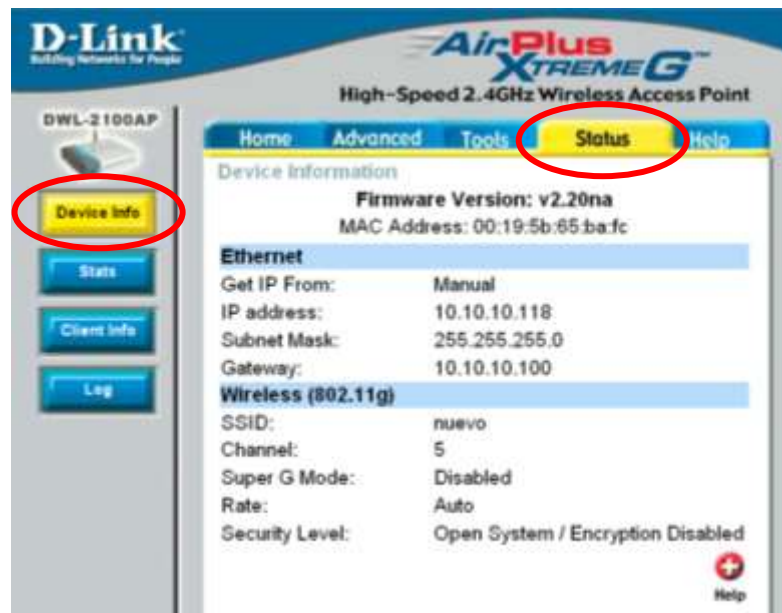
D-Link
Building Networks for People

AirPlus XTREME G™
High-Speed 2.4GHz Wireless Access Point

DWL-2100AP

Home | Advanced | Tools | Status | Help

Device Info
Stats
Client Info
Log

Device Information
Firmware Version: v2.20na
MAC Address: 00:19:5b:65:ba:fc

Ethernet
Get IP From: Manual
IP address: 10.10.10.118
Subnet Mask: 255.255.255.0
Gateway: 10.10.10.100

Wireless (802.11g)
SSID: nuevo
Channel: 5
Super G Mode: Disabled
Rate: Auto
Security Level: Open System / Encryption Disabled

Help